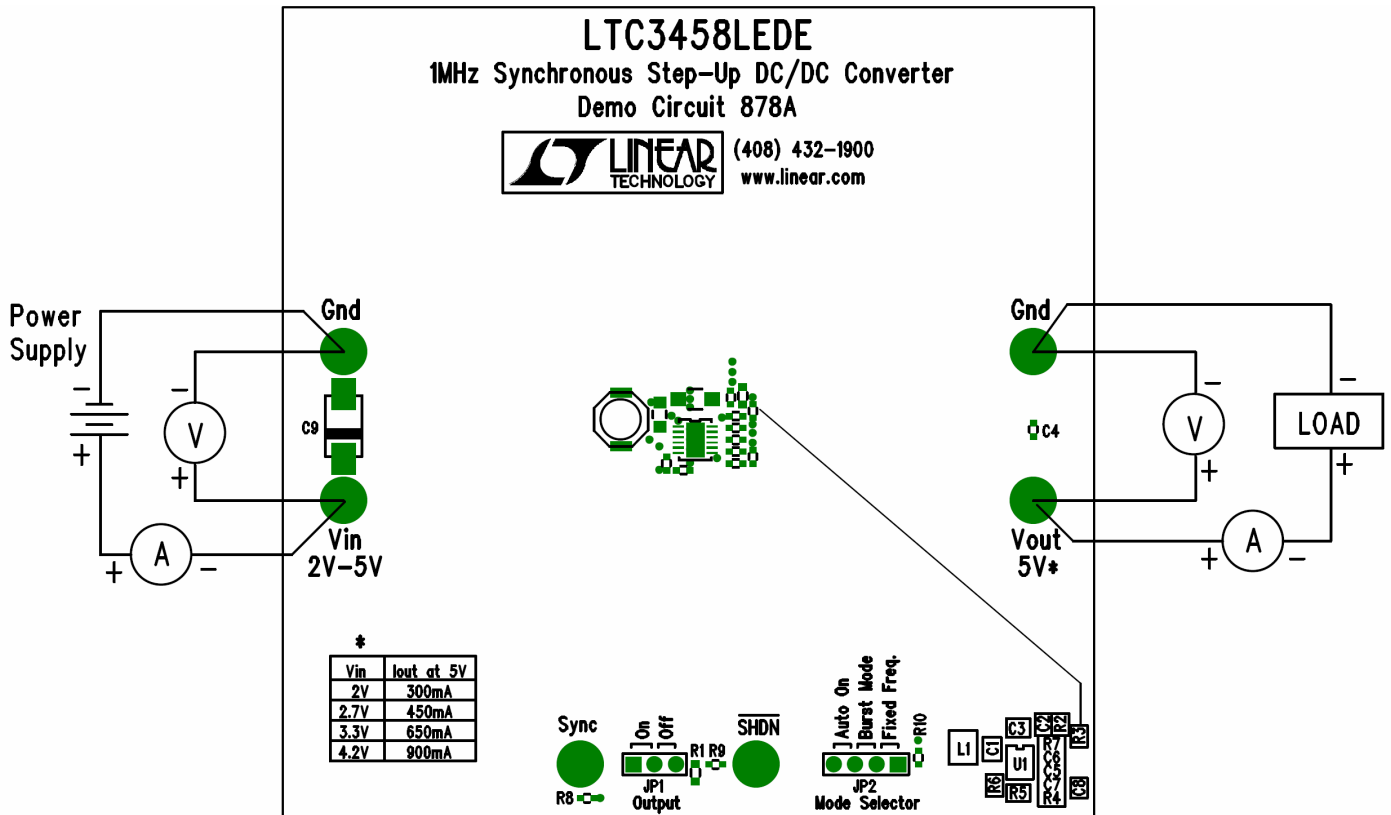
LTC3458LEDE
1MHz Synchronous Step-Up DC/DC Converter
Demo Circuit 878A

LINEAR TECHNOLOGY (408) 432-1900
www.linear.com

Power Supply
−
+
−
V
+
+
A
−

Gnd
C9
Vin
2V-5V

Gnd
−
V
+
−
LOAD
+
C4
Vout
5V*
+
A
−

*
| Vin | Iout at 5V |
|---|---|
| 2V | 300mA |
| 2.7V | 450mA |
| 3.3V | 650mA |
| 4.2V | 900mA |

Sync
R8
On Off
JP1
Output
R1 R9
$\overline{SHDN}$

Auto On
Burst Mode
Fixed Freq.
R10
JP2
Mode Selector

L1 C1 C3 U1 R6 R5 C2 R2 R3 R7 C6 C5 C7 R4 C8